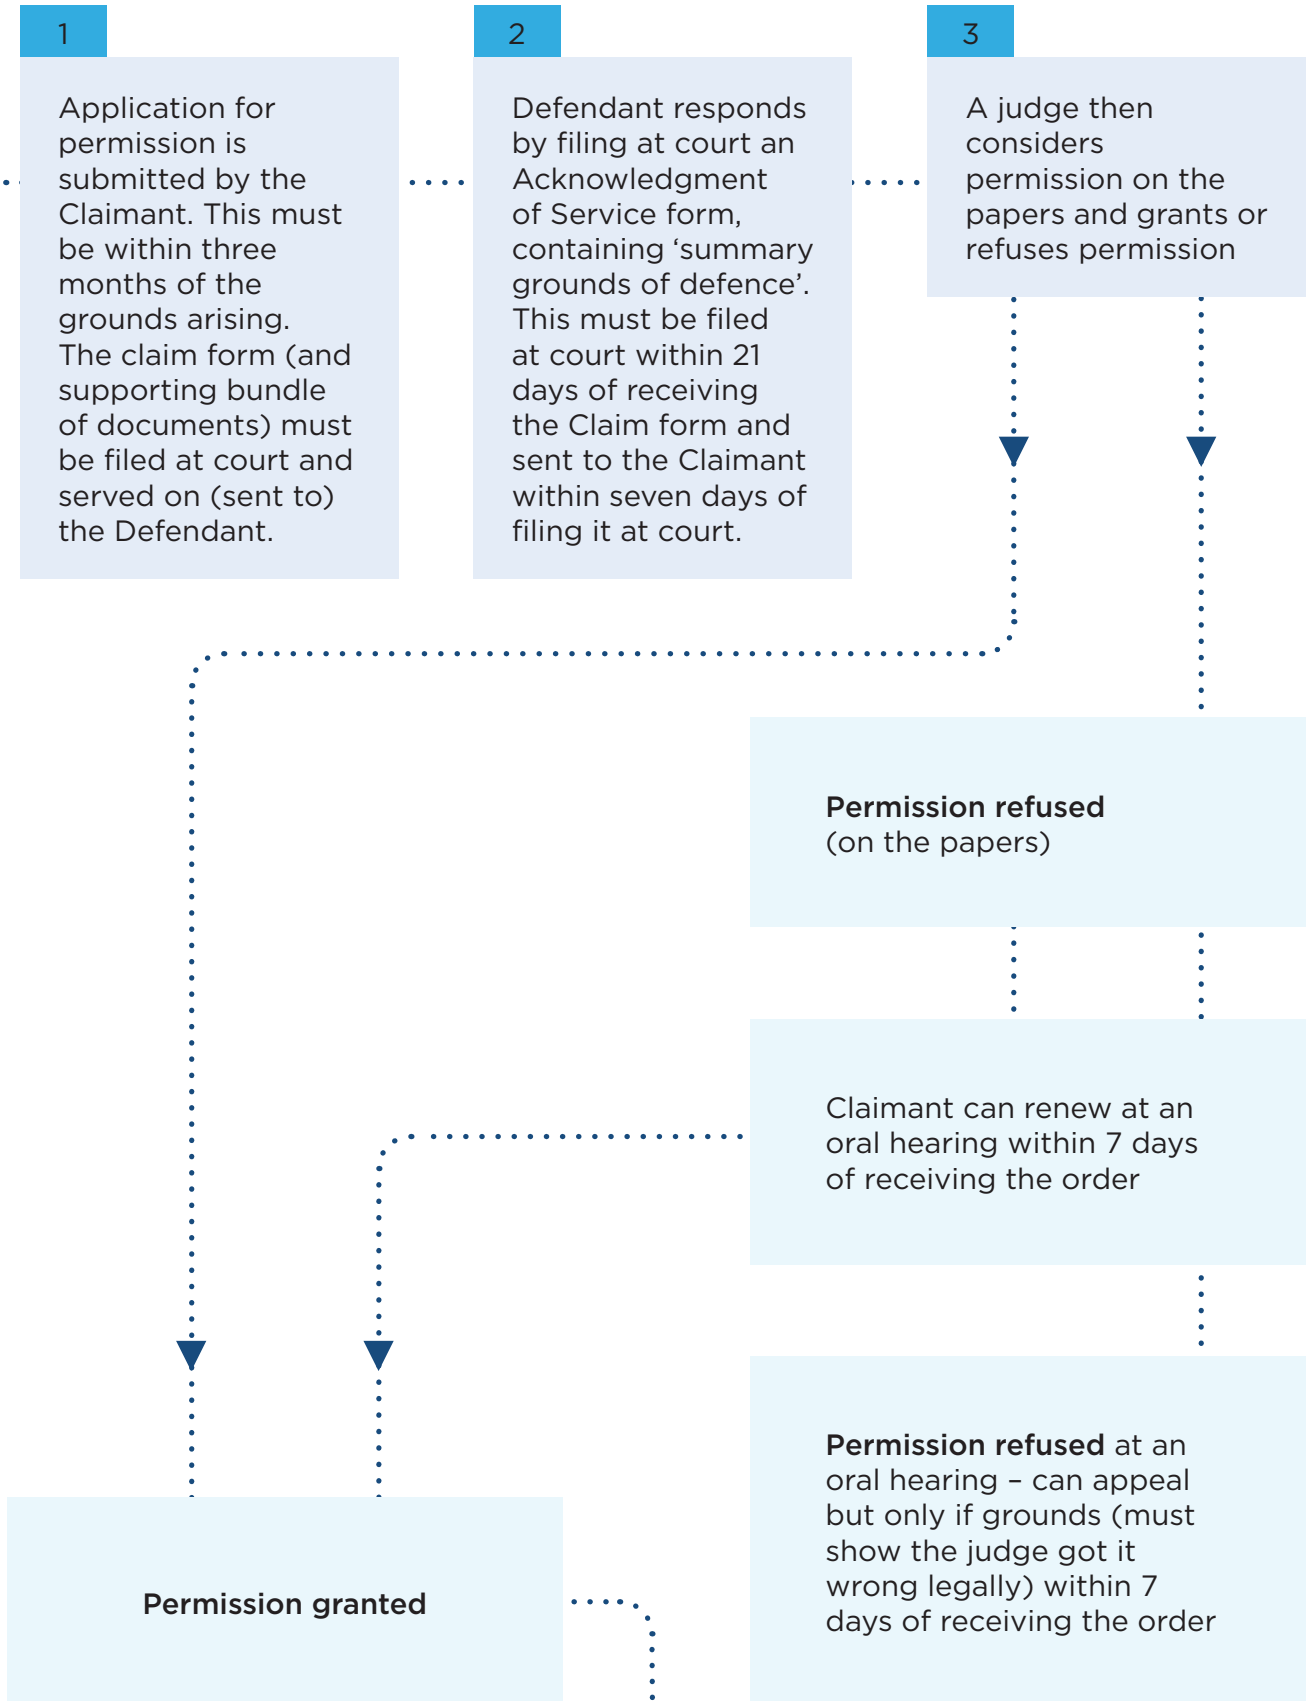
1

Application for permission is submitted by the Claimant. This must be within three months of the grounds arising. The claim form (and supporting bundle of documents) must be filed at court and served on (sent to) the Defendant.

2

Defendant responds by filing at court an Acknowledgment of Service form, containing ‘summary grounds of defence’. This must be filed at court within 21 days of receiving the Claim form and sent to the Claimant within seven days of filing it at court.

3

A judge then considers permission on the papers and grants or refuses permission

**Permission refused** (on the papers)

Claimant can renew at an oral hearing within 7 days of receiving the order

**Permission refused** at an oral hearing – can appeal but only if grounds (must show the judge got it wrong legally) within 7 days of receiving the order

**Permission granted**